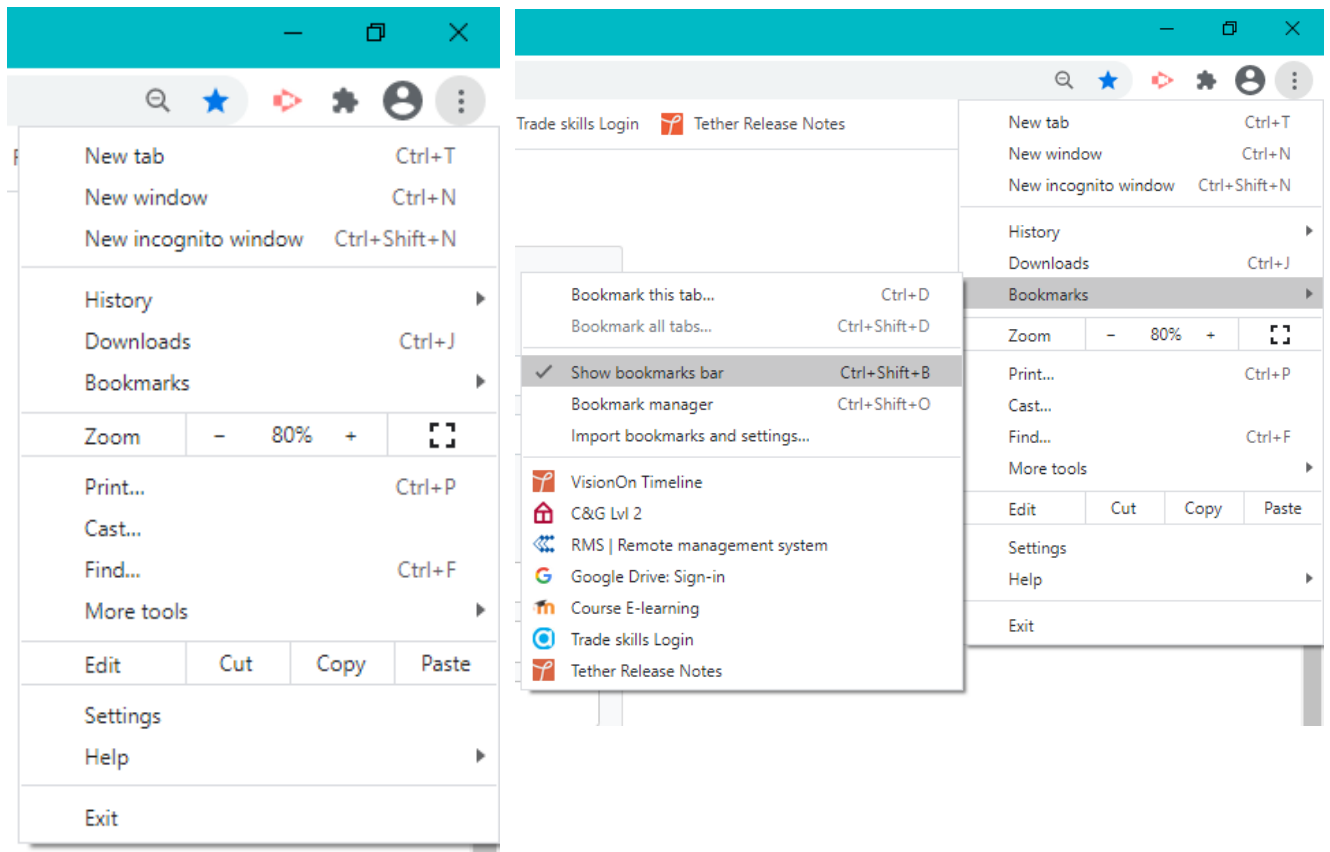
New tab Ctrl+T
New window Ctrl+N
New incognito window Ctrl+Shift+N

History
Downloads Ctrl+J
Bookmarks

Zoom – 80% +

Print... Ctrl+P
Cast...
Find... Ctrl+F
More tools

Edit Cut Copy Paste

Settings
Help

Exit

Trade skills Login Tether Release Notes

New tab Ctrl+T
New window Ctrl+N
New incognito window Ctrl+Shift+N

History
Downloads Ctrl+J
Bookmarks

Bookmark this tab... Ctrl+D
Bookmark all tabs... Ctrl+Shift+D

Show bookmarks bar Ctrl+Shift+B
Bookmark manager Ctrl+Shift+O
Import bookmarks and settings...

VisionOn Timeline
C&G Lvl 2
RMS | Remote management system
Google Drive: Sign-in
Course E-learning
Trade skills Login
Tether Release Notes

Zoom – 80% +

Print... Ctrl+P
Cast...
Find... Ctrl+F
More tools

Edit Cut Copy Paste

Settings
Help

Exit